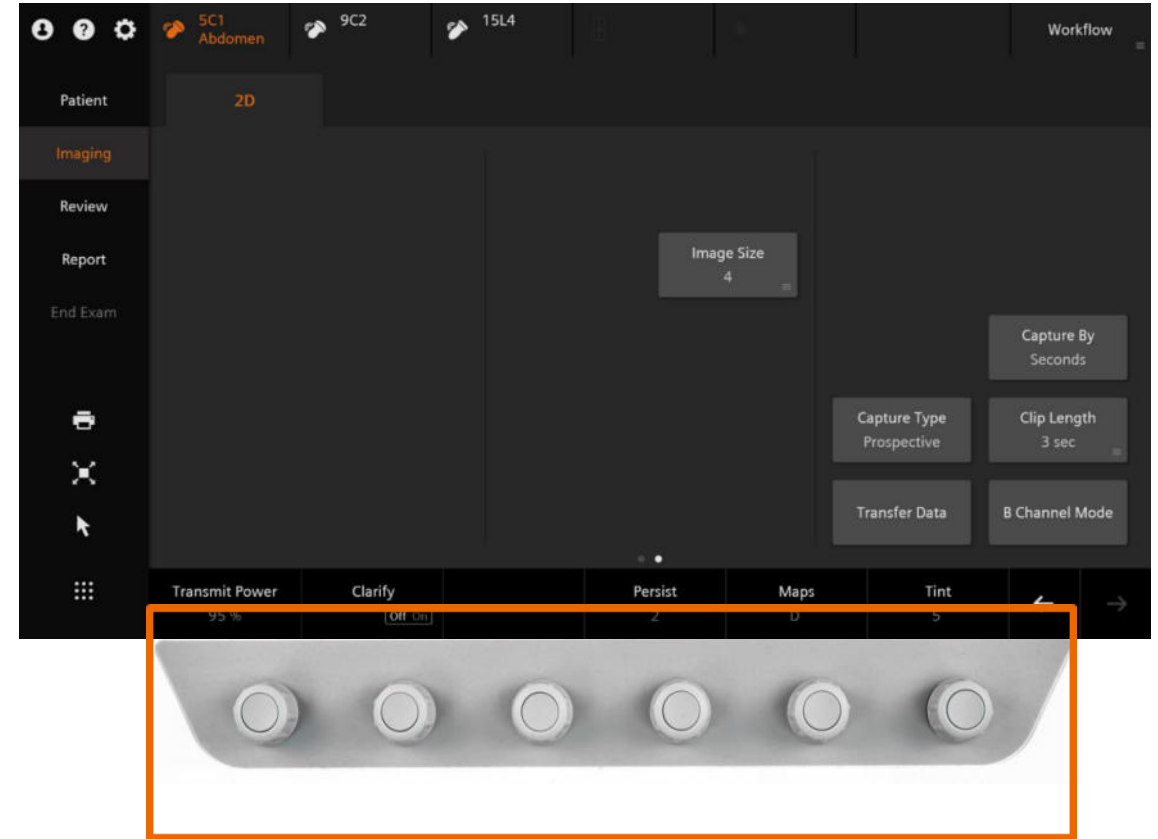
5C1
Abdomen
9C2
15L4
Workflow

Patient
Imaging
Review
Report
End Exam

2D

Image Size
4

Capture By
Seconds

Capture Type
Prospective

Clip Length
3 sec

Transfer Data

B Channel Mode

Transmit Power
95 %

Clarify
Off On

Persist
2

Maps
D

Tint
5